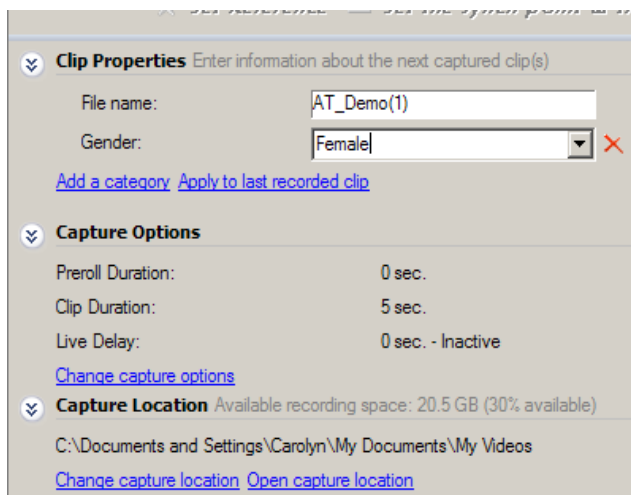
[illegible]

Clip Properties Enter information about the next captured clip(s)

File name: AT_Demo(1)

Gender: Female

Add a category Apply to last recorded clip

Capture Options

Preroll Duration: 0 sec.

Clip Duration: 5 sec.

Live Delay: 0 sec. - Inactive

Change capture options

Capture Location Available recording space: 20.5 GB (30% available)

C:\Documents and Settings\Carolyn\My Documents\My Videos

Change capture location Open capture location